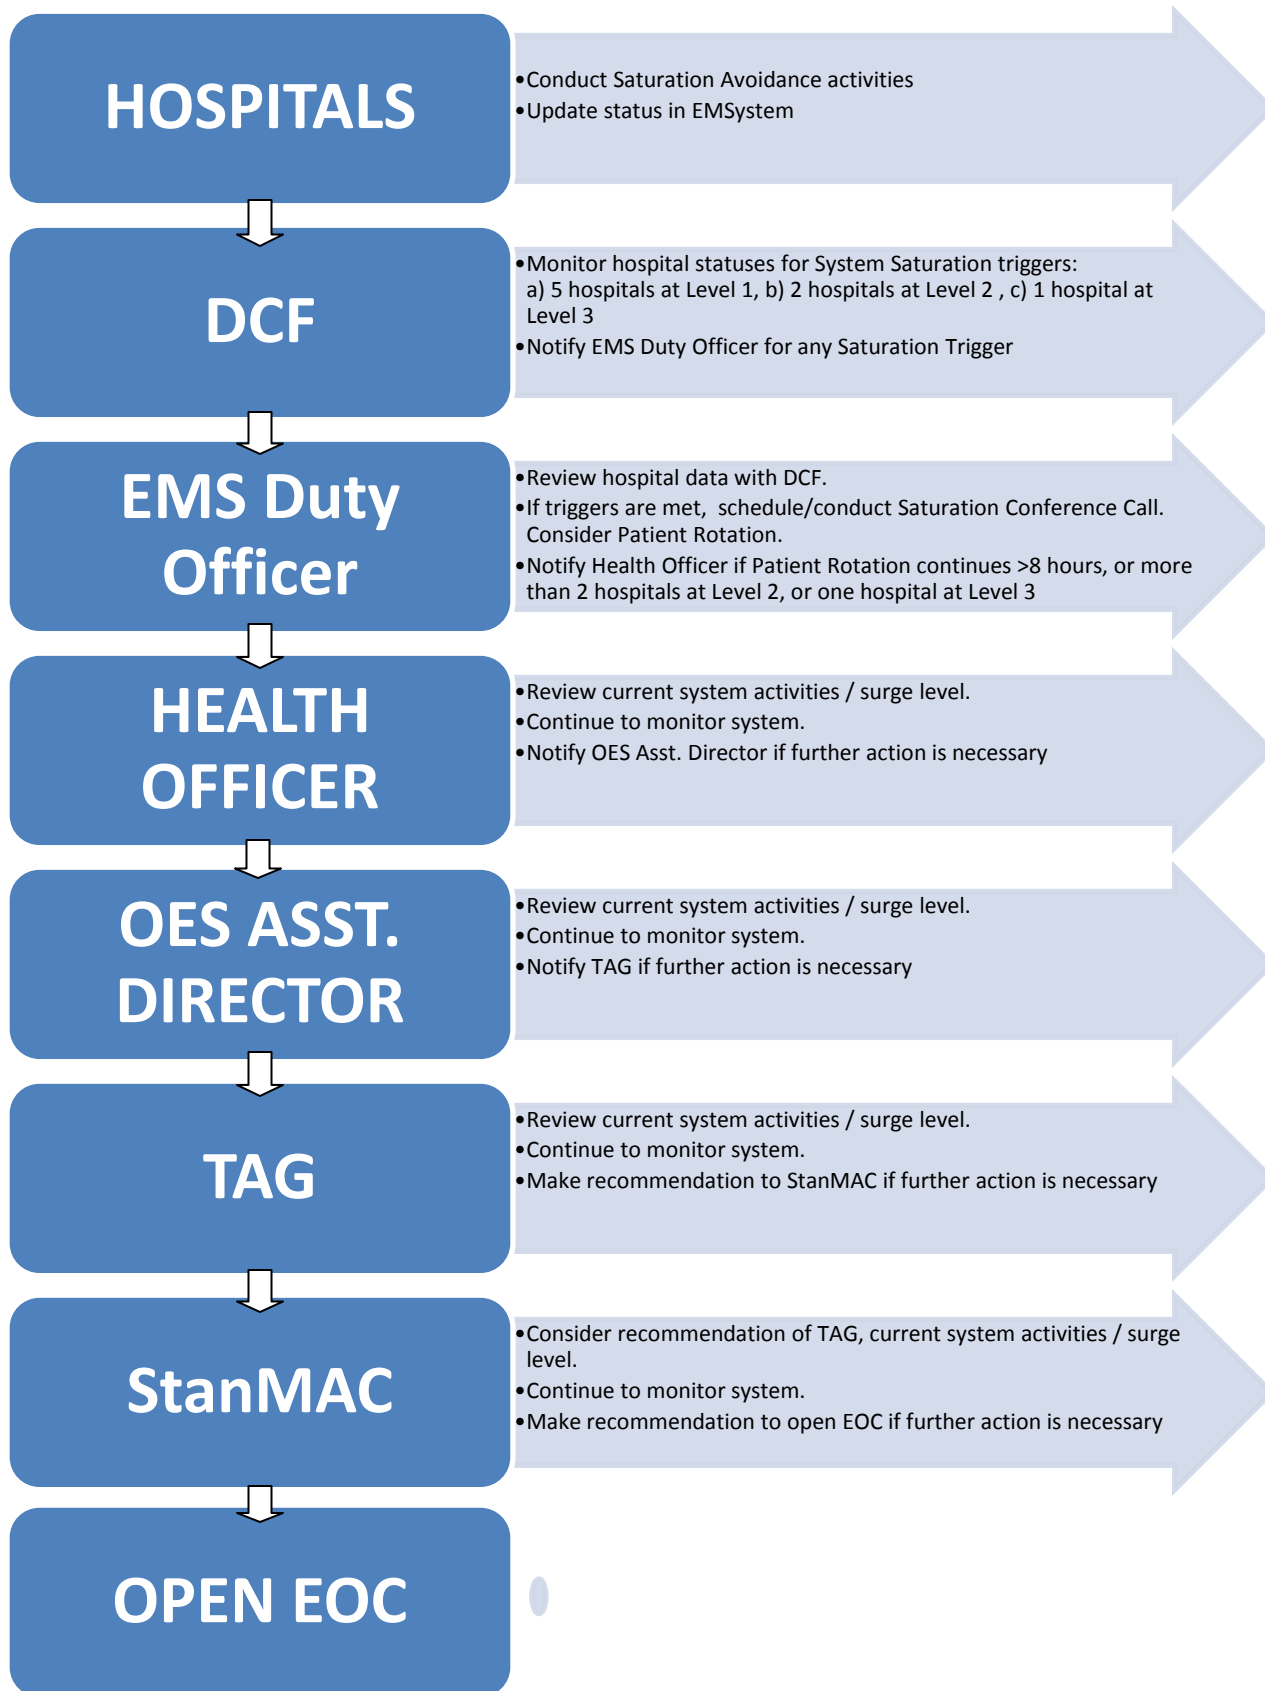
HOSPITALS

•Conduct Saturation Avoidance activities
•Update status in EMSystem

DCF

•Monitor hospital statuses for System Saturation triggers: a) 5 hospitals at Level 1, b) 2 hospitals at Level 2 , c) 1 hospital at Level 3
•Notify EMS Duty Officer for any Saturation Trigger

EMS Duty Officer

•Review hospital data with DCF.
•If triggers are met, schedule/conduct Saturation Conference Call. Consider Patient Rotation.
•Notify Health Officer if Patient Rotation continues >8 hours, or more than 2 hospitals at Level 2, or one hospital at Level 3

HEALTH OFFICER

•Review current system activities / surge level.
•Continue to monitor system.
•Notify OES Asst. Director if further action is necessary

OES ASST. DIRECTOR

•Review current system activities / surge level.
•Continue to monitor system.
•Notify TAG if further action is necessary

TAG

•Review current system activities / surge level.
•Continue to monitor system.
•Make recommendation to StanMAC if further action is necessary

StanMAC

•Consider recommendation of TAG, current system activities / surge level.
•Continue to monitor system.
•Make recommendation to open EOC if further action is necessary

OPEN EOC